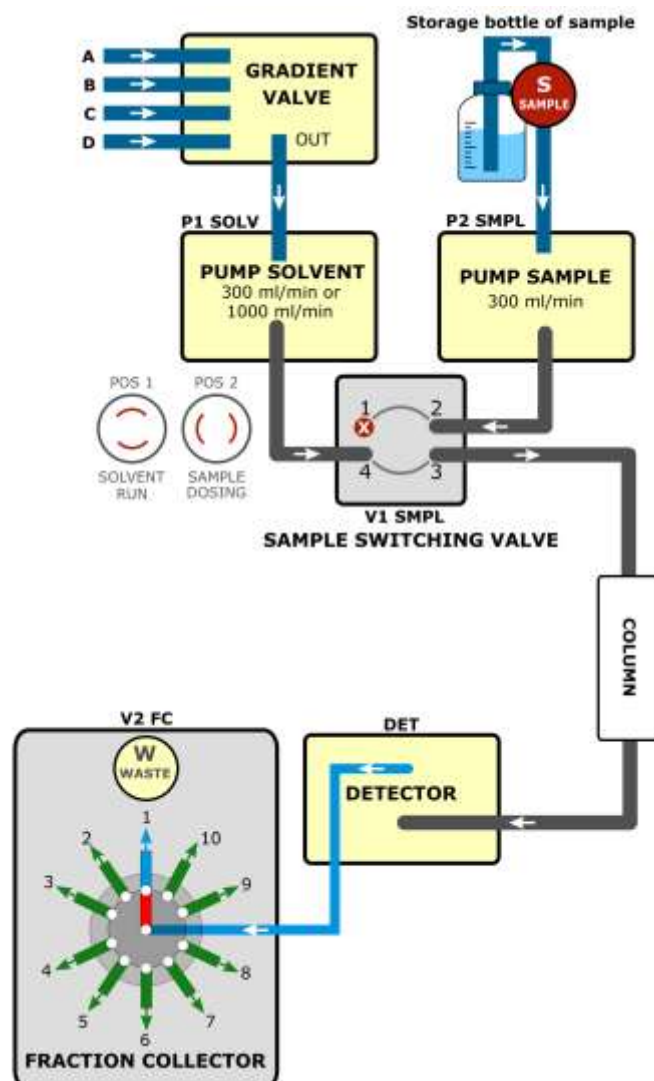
Storage bottle of sample

A
B
C
D

GRADIENT VALVE
OUT

S
SAMPLE

P1 SOLV
PUMP SOLVENT
300 ml/min or 1000 ml/min

P2 SMPL
PUMP SAMPLE
300 ml/min

POS 1
SOLVENT RUN

POS 2
SAMPLE DOSING

1
2
4
3

V1 SMPL
SAMPLE SWITCHING VALVE

COLUMN

V2 FC
W
WASTE

DET
DETECTOR

1
2
10
3
9
4
8
5
7
6

FRACTION COLLECTOR